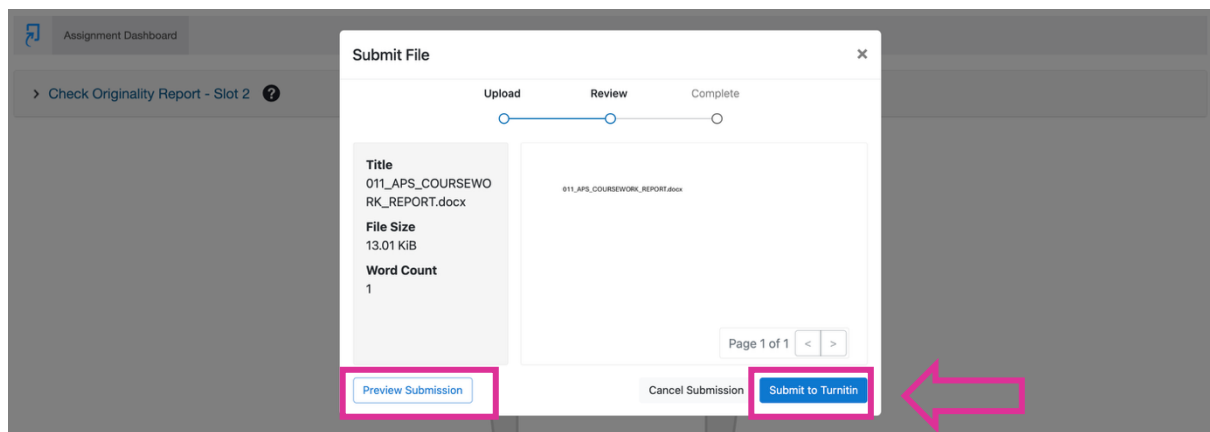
Assignment Dashboard

> Check Originality Report - Slot 2

Submit File

×

Upload

Review

Complete

Title
011_APS_COURSEWORK_REPORT.docx

File Size
13.01 KiB

Word Count
1

011_APS_COURSEWORK_REPORT.docx

Page 1 of 1 < >

Preview Submission

Cancel Submission

Submit to Turnitin